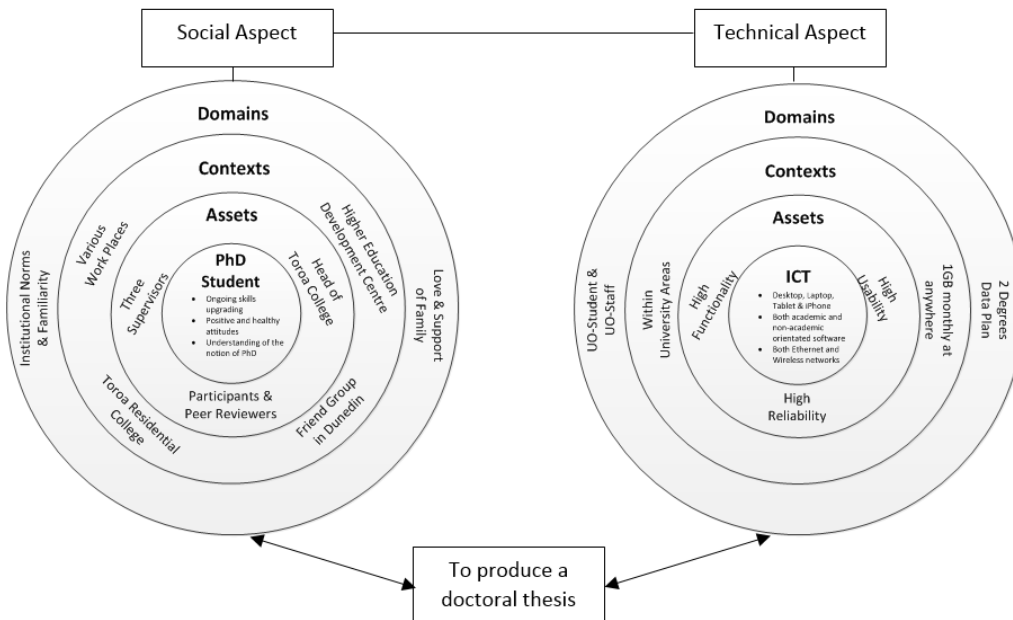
Social Aspect

Technical Aspect

Domains

Contexts

Assets

PhD Student

- Ongoing skills upgrading
- Positive and healthy attitudes
- Understanding of the notion of PhD

Three Supervisors

Head of Toroa College

Participants & Peer Reviewers

Various Work Places

Higher Education Development Centre

Friend Group in Dunedin

Toroa Residential College

Institutional Norms & Familiarity

Love & Support of Family

Domains

Contexts

Assets

ICT

- Desktop, Laptop, Tablet & iPhone
- Both academic and non-academic orientated software
- Both Ethernet and Wireless networks

High Functionality

High Usability

High Reliability

Within University Areas

1GB monthly at anywhere

UO-Student & UO-Staff

2 Degrees Data Plan

To produce a doctoral thesis